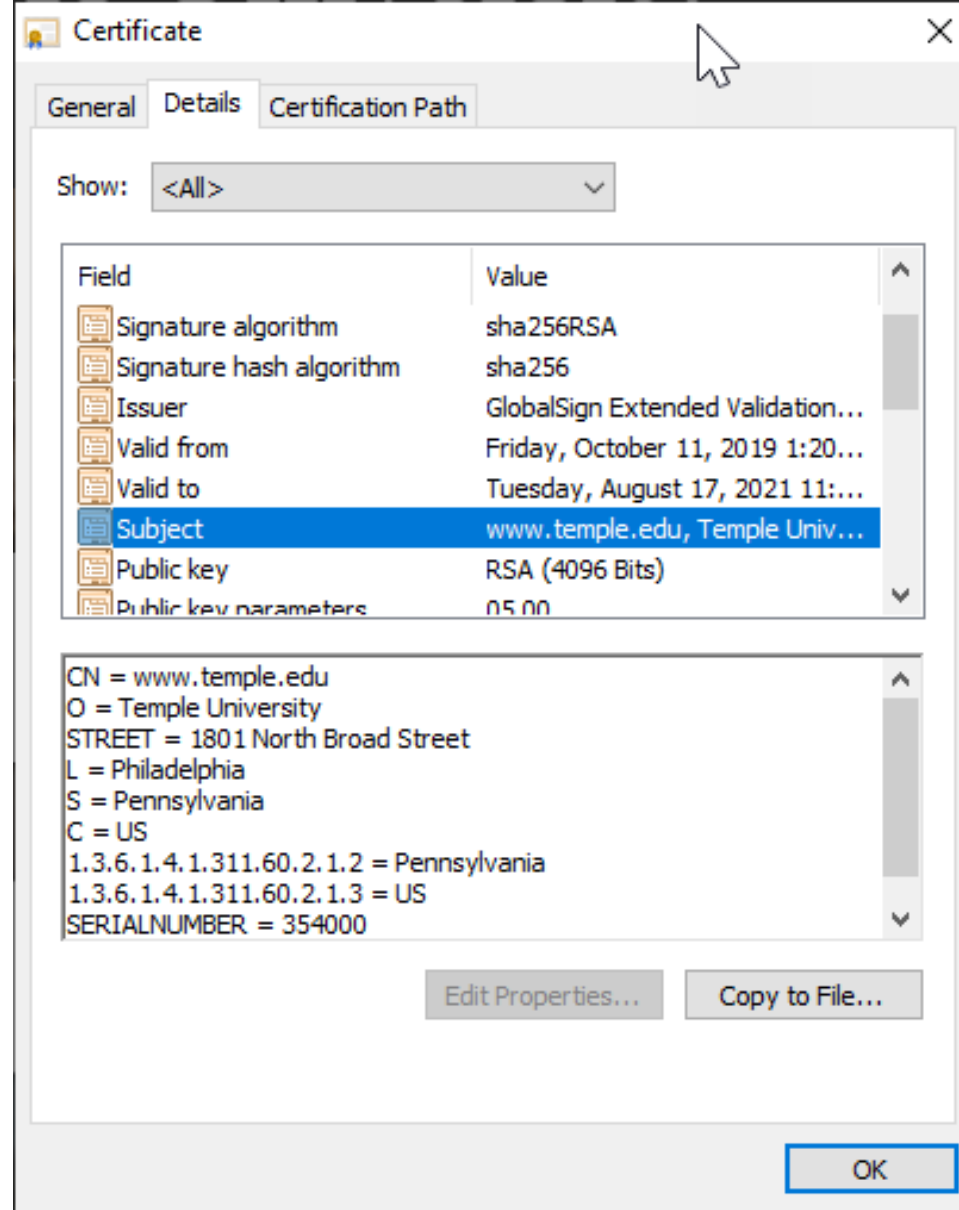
Certificate

General Details Certification Path

Show: <All>

| Field | Value |
|---|---|
| Signature algorithm | sha256RSA |
| Signature hash algorithm | sha256 |
| Issuer | GlobalSign Extended Validation... |
| Valid from | Friday, October 11, 2019 1:20... |
| Valid to | Tuesday, August 17, 2021 11:... |
| Subject | www.temple.edu, Temple Univ... |
| Public key | RSA (4096 Bits) |
| Public key parameters | 05 00 |

CN = www.temple.edu
O = Temple University
STREET = 1801 North Broad Street
L = Philadelphia
S = Pennsylvania
C = US
1.3.6.1.4.1.311.60.2.1.2 = Pennsylvania
1.3.6.1.4.1.311.60.2.1.3 = US
SERIALNUMBER = 354000

Edit Properties... Copy to File...

OK